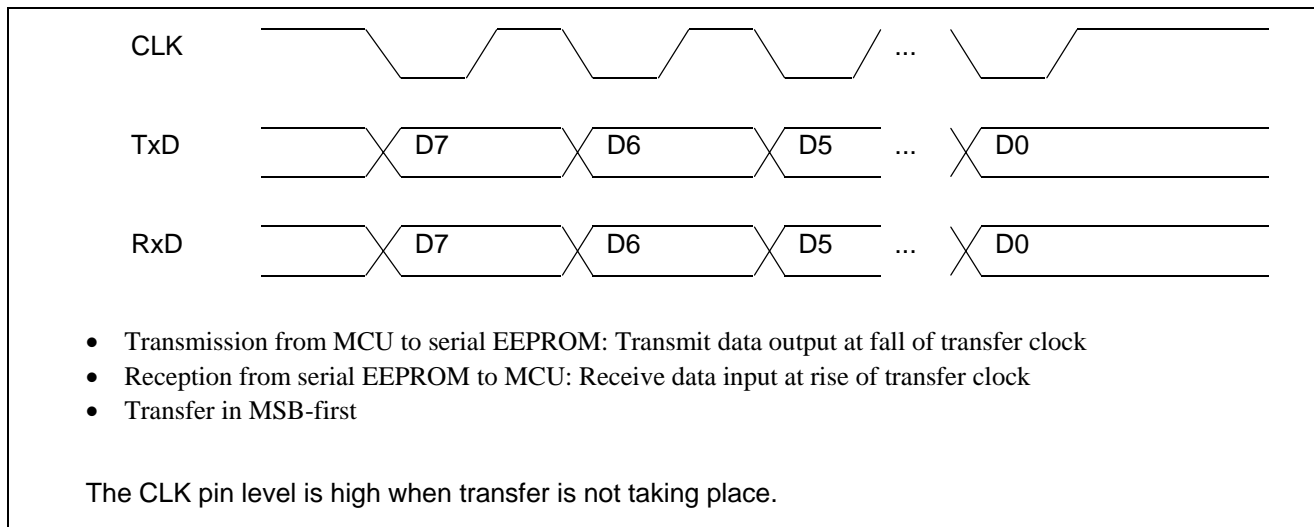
CLK ... 

TxD D7 D6 D5 ... D0

RxD D7 D6 D5 ... D0

- Transmission from MCU to serial EEPROM: Transmit data output at fall of transfer clock
- Reception from serial EEPROM to MCU: Receive data input at rise of transfer clock
- Transfer in MSB-first

The CLK pin level is high when transfer is not taking place.